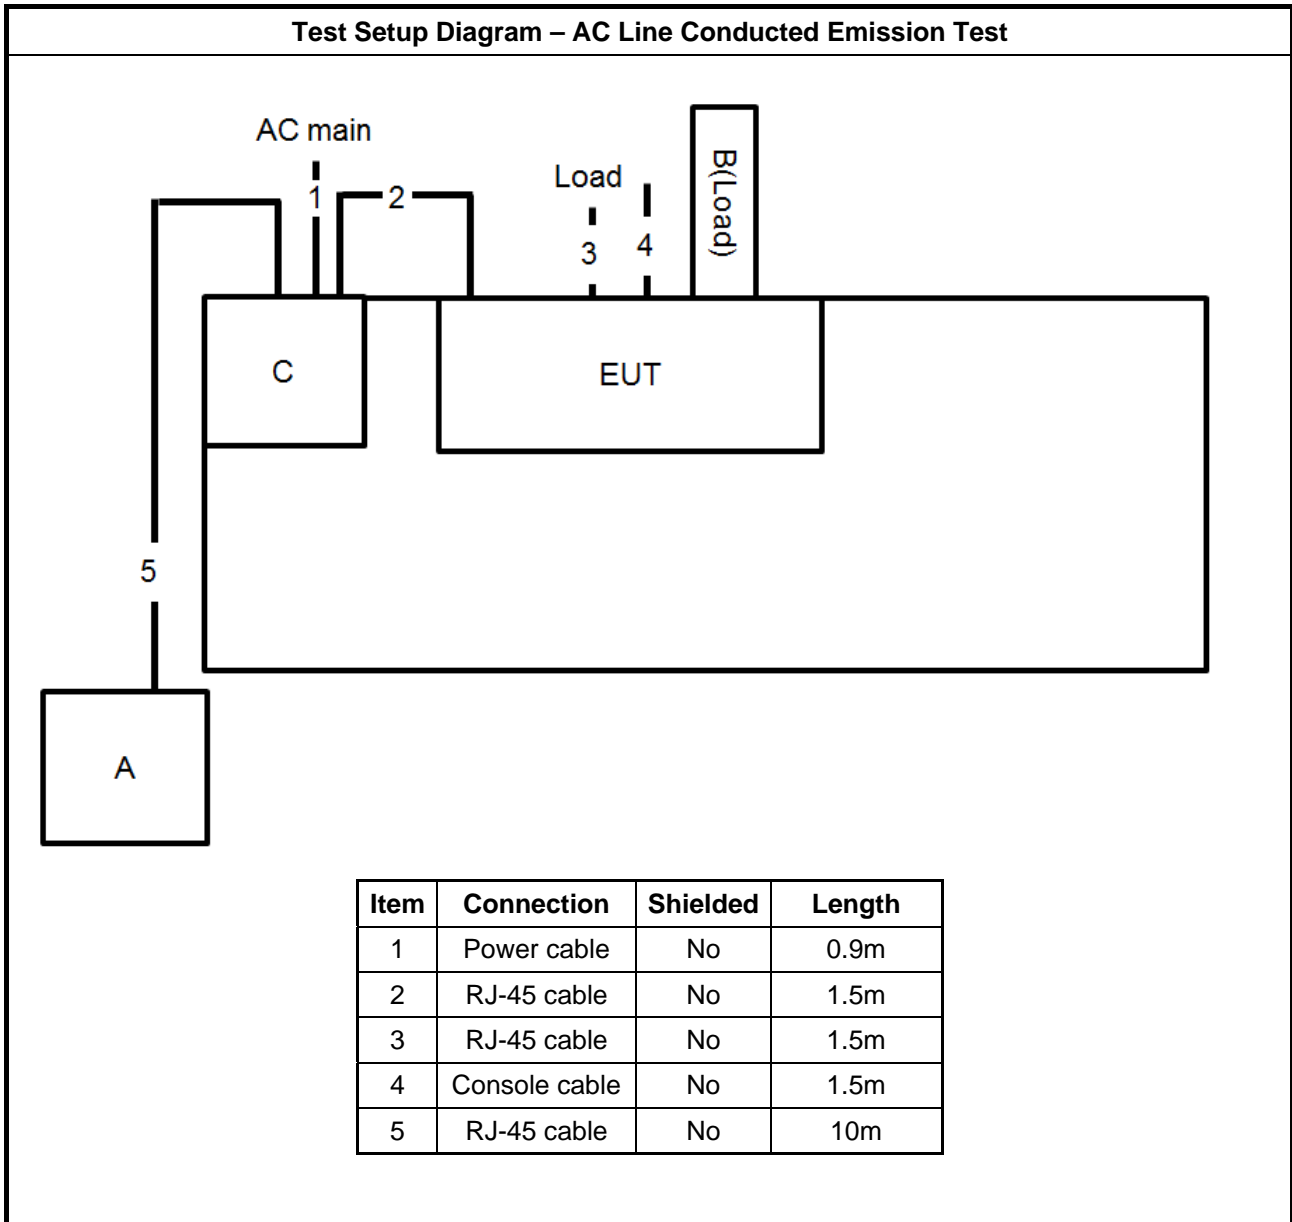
Test Setup Diagram – AC Line Conducted Emission Test

AC main

1

2

Load

3

4

B(Load)

C

EUT

5

A

| Item | Connection | Shielded | Length |
|---|---|---|---|
| 1 | Power cable | No | 0.9m |
| 2 | RJ-45 cable | No | 1.5m |
| 3 | RJ-45 cable | No | 1.5m |
| 4 | Console cable | No | 1.5m |
| 5 | RJ-45 cable | No | 10m |